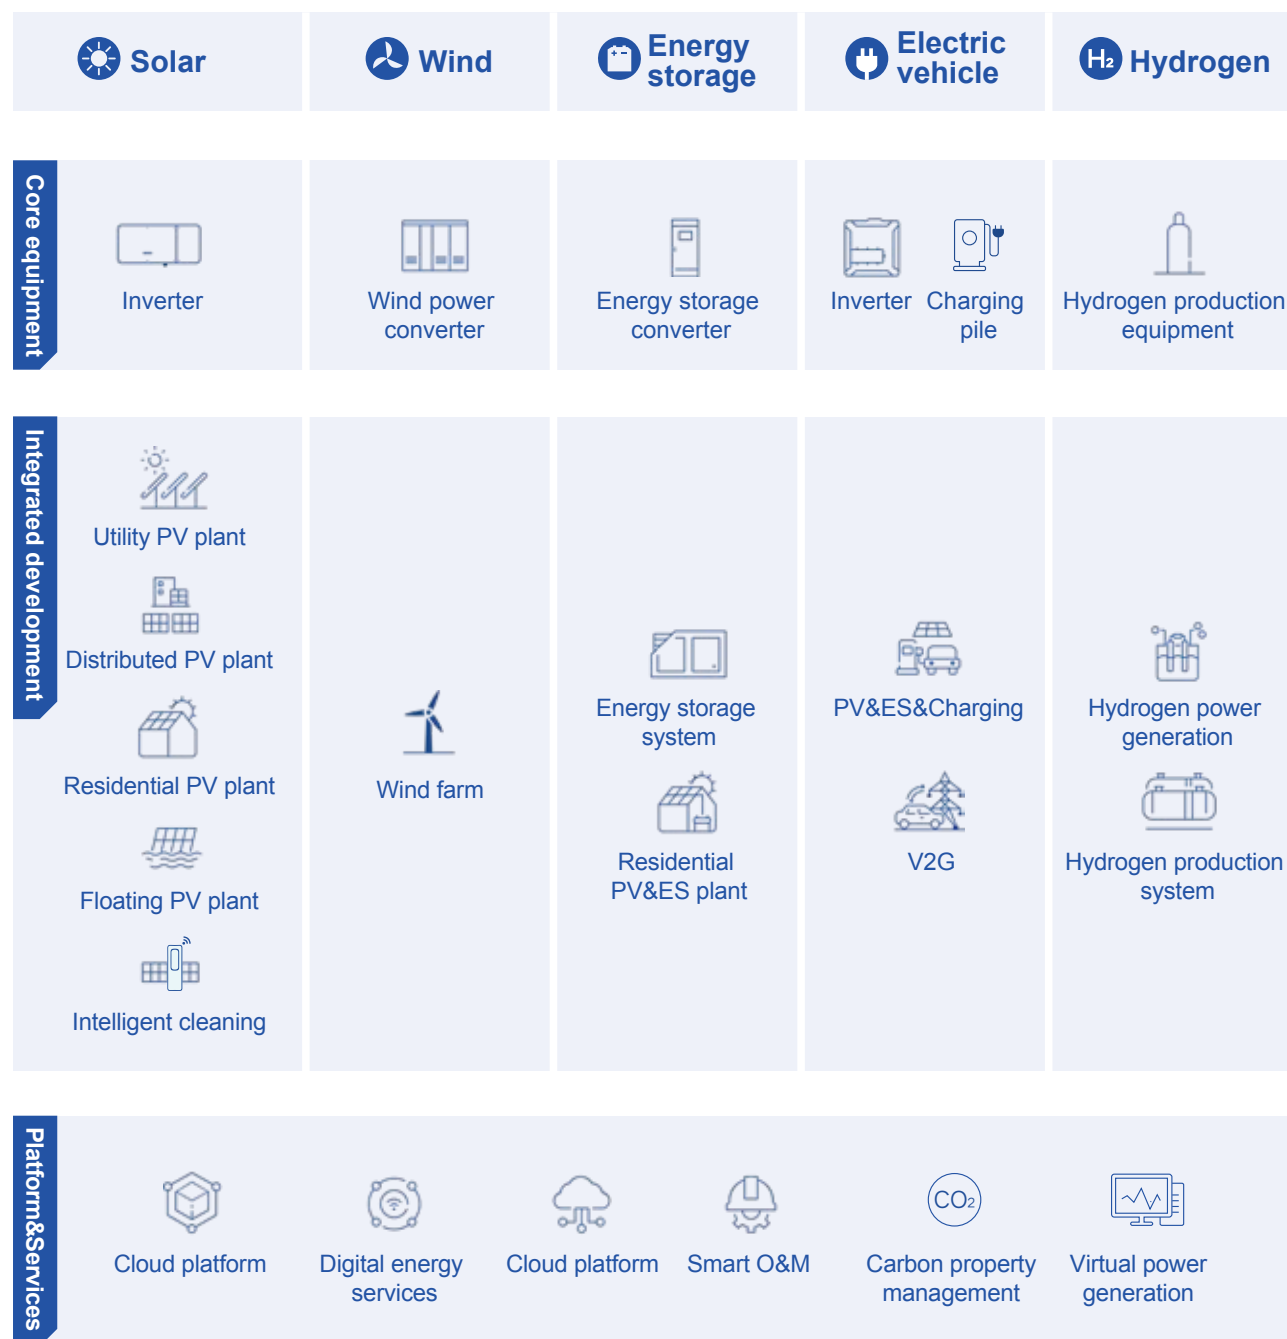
| | Solar | Wind | Energy storage | Electric vehicle | Hydrogen |
|---|---|---|---|---|---|
| Core equipment | Inverter | Wind power converter | Energy storage converter | Inverter Charging pile | Hydrogen production equipment |
| Integrated development | Utility PV plant<br>Distributed PV plant<br>Residential PV plant<br>Floating PV plant<br>Intelligent cleaning | Wind farm | Energy storage system<br>Residential PV&ES plant | PV&ES&Charging<br>V2G | Hydrogen power generation<br>Hydrogen production system |

Platform&Services

Cloud platform

Digital energy services

Cloud platform

Smart O&M

$CO_2$

Carbon property management

Virtual power generation